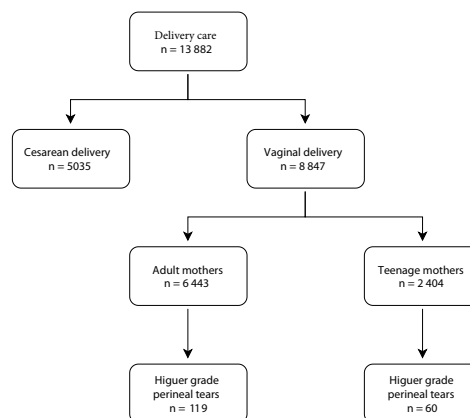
Delivery care
n = 13 882

Cesarean delivery
n = 5035

Vaginal delivery
n = 8 847

Adult mothers
n = 6 443

Teenage mothers
n = 2 404

Higuer grade perineal tears
n = 119

Higuer grade perineal tears
n = 60